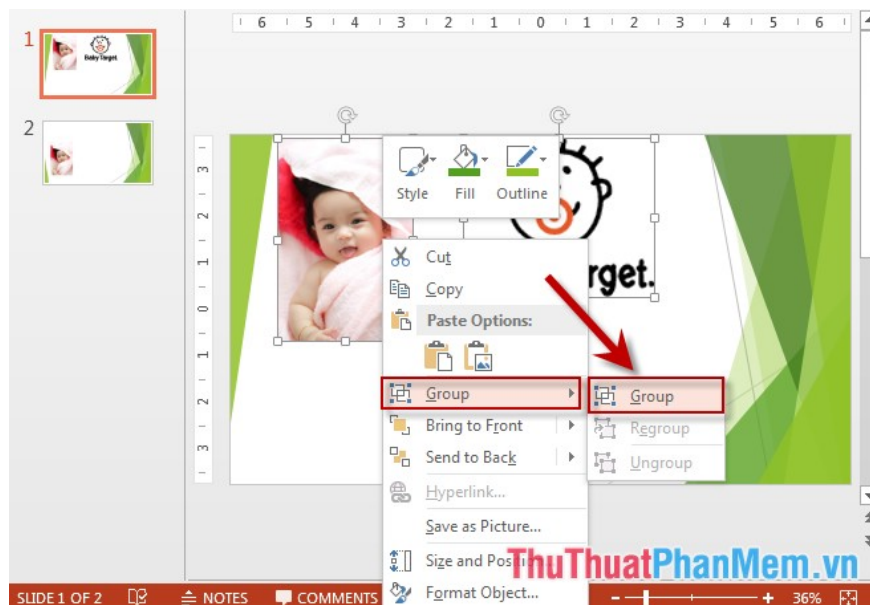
1

Baby Target.

2

6 5 4 3 2 1 0 1 2 3 4 5 6

3 2 1 0 1 2 3

Style Fill Outline

rget.

Cut
Copy
Paste Options:
Group
Bring to Front
Send to Back
Hyperlink...
Save as Picture...
Size and Posi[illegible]
Format Object...

Group
Regroup
Ungroup

ThuThuatPhanMem.vn

SLIDE 1 OF 2 NOTES COMMENTS 36%